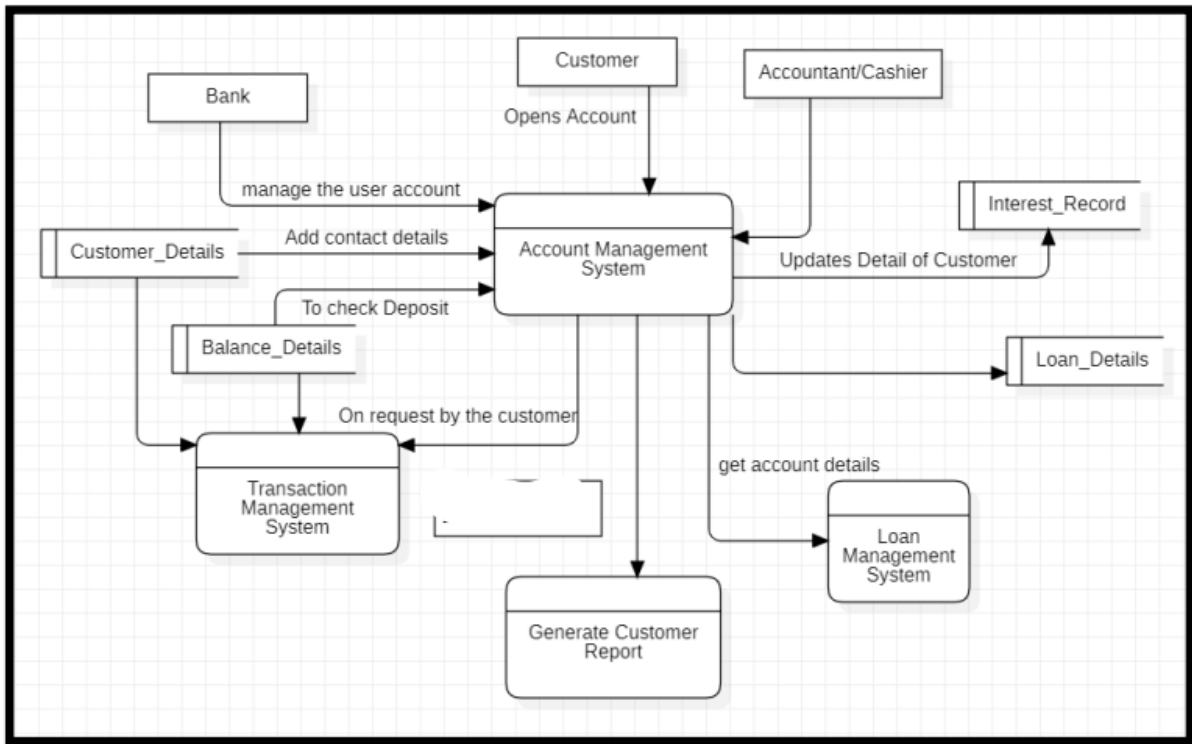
Customer

Bank

Accountant/Cashier

Opens Account

manage the user account

Interest_Record

Customer_Details

Add contact details

Account Management System

Updates Detail of Customer

To check Deposit

Balance_Details

Loan_Details

On request by the customer

get account details

Transaction Management System

Loan Management System

Generate Customer Report